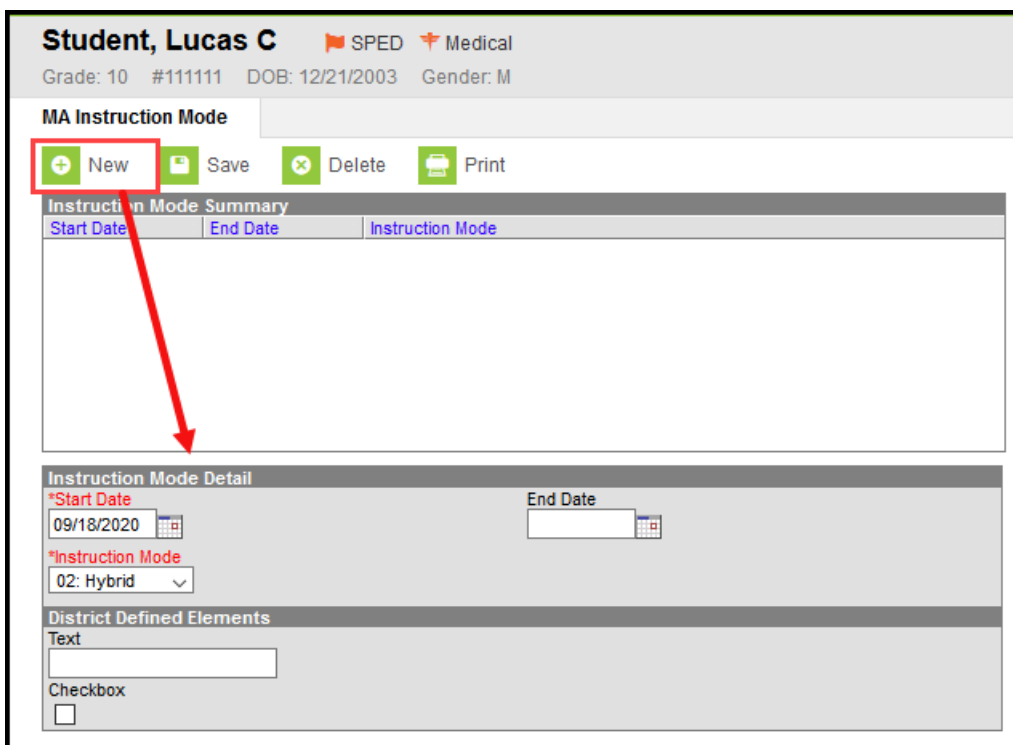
Student, Lucas C SPED Medical

Grade: 10 #111111 DOB: 12/21/2003 Gender: M

MA Instruction Mode

New Save Delete Print

Instruction Mode Summary

| Start Date | End Date | Instruction Mode |
|---|---|---|

Instruction Mode Detail

*Start Date
09/18/2020

End Date

*Instruction Mode
02: Hybrid

District Defined Elements

Text

Checkbox